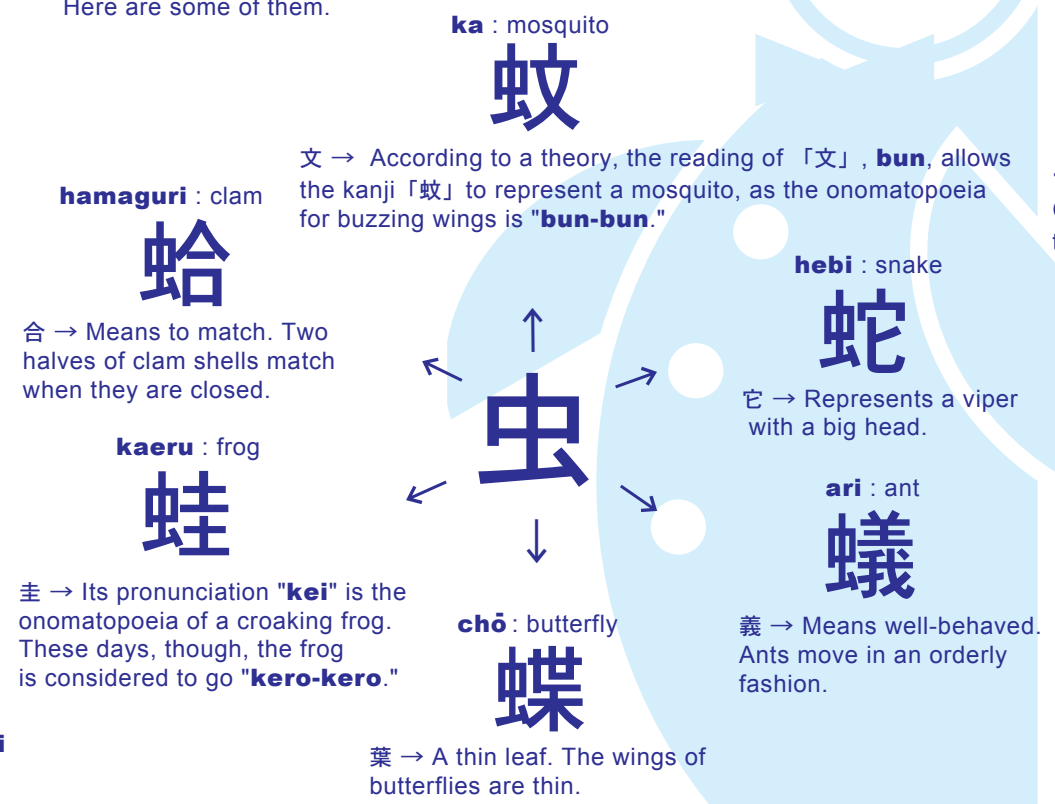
Here are some of them.

**ka** : mosquito

蚊

文 → According to a theory, the reading of 「文」, **bun**, allows the kanji「蚊」to represent a mosquito, as the onomatopoeia for buzzing wings is "**bun-bun**."

**hamaguri** : clam

蛤

合 → Means to match. Two halves of clam shells match when they are closed.

**hebi** : snake

蛇

它 → Represents a viper with a big head.

虫

**kaeru** : frog

蛙

圭 → Its pronunciation "**kei**" is the onomatopoeia of a croaking frog. These days, though, the frog is considered to go "**kero-kero**."

**ari** : ant

蟻

義 → Means well-behaved. Ants move in an orderly fashion.

**chō** : butterfly

蝶

葉 → A thin leaf. The wings of butterflies are thin.